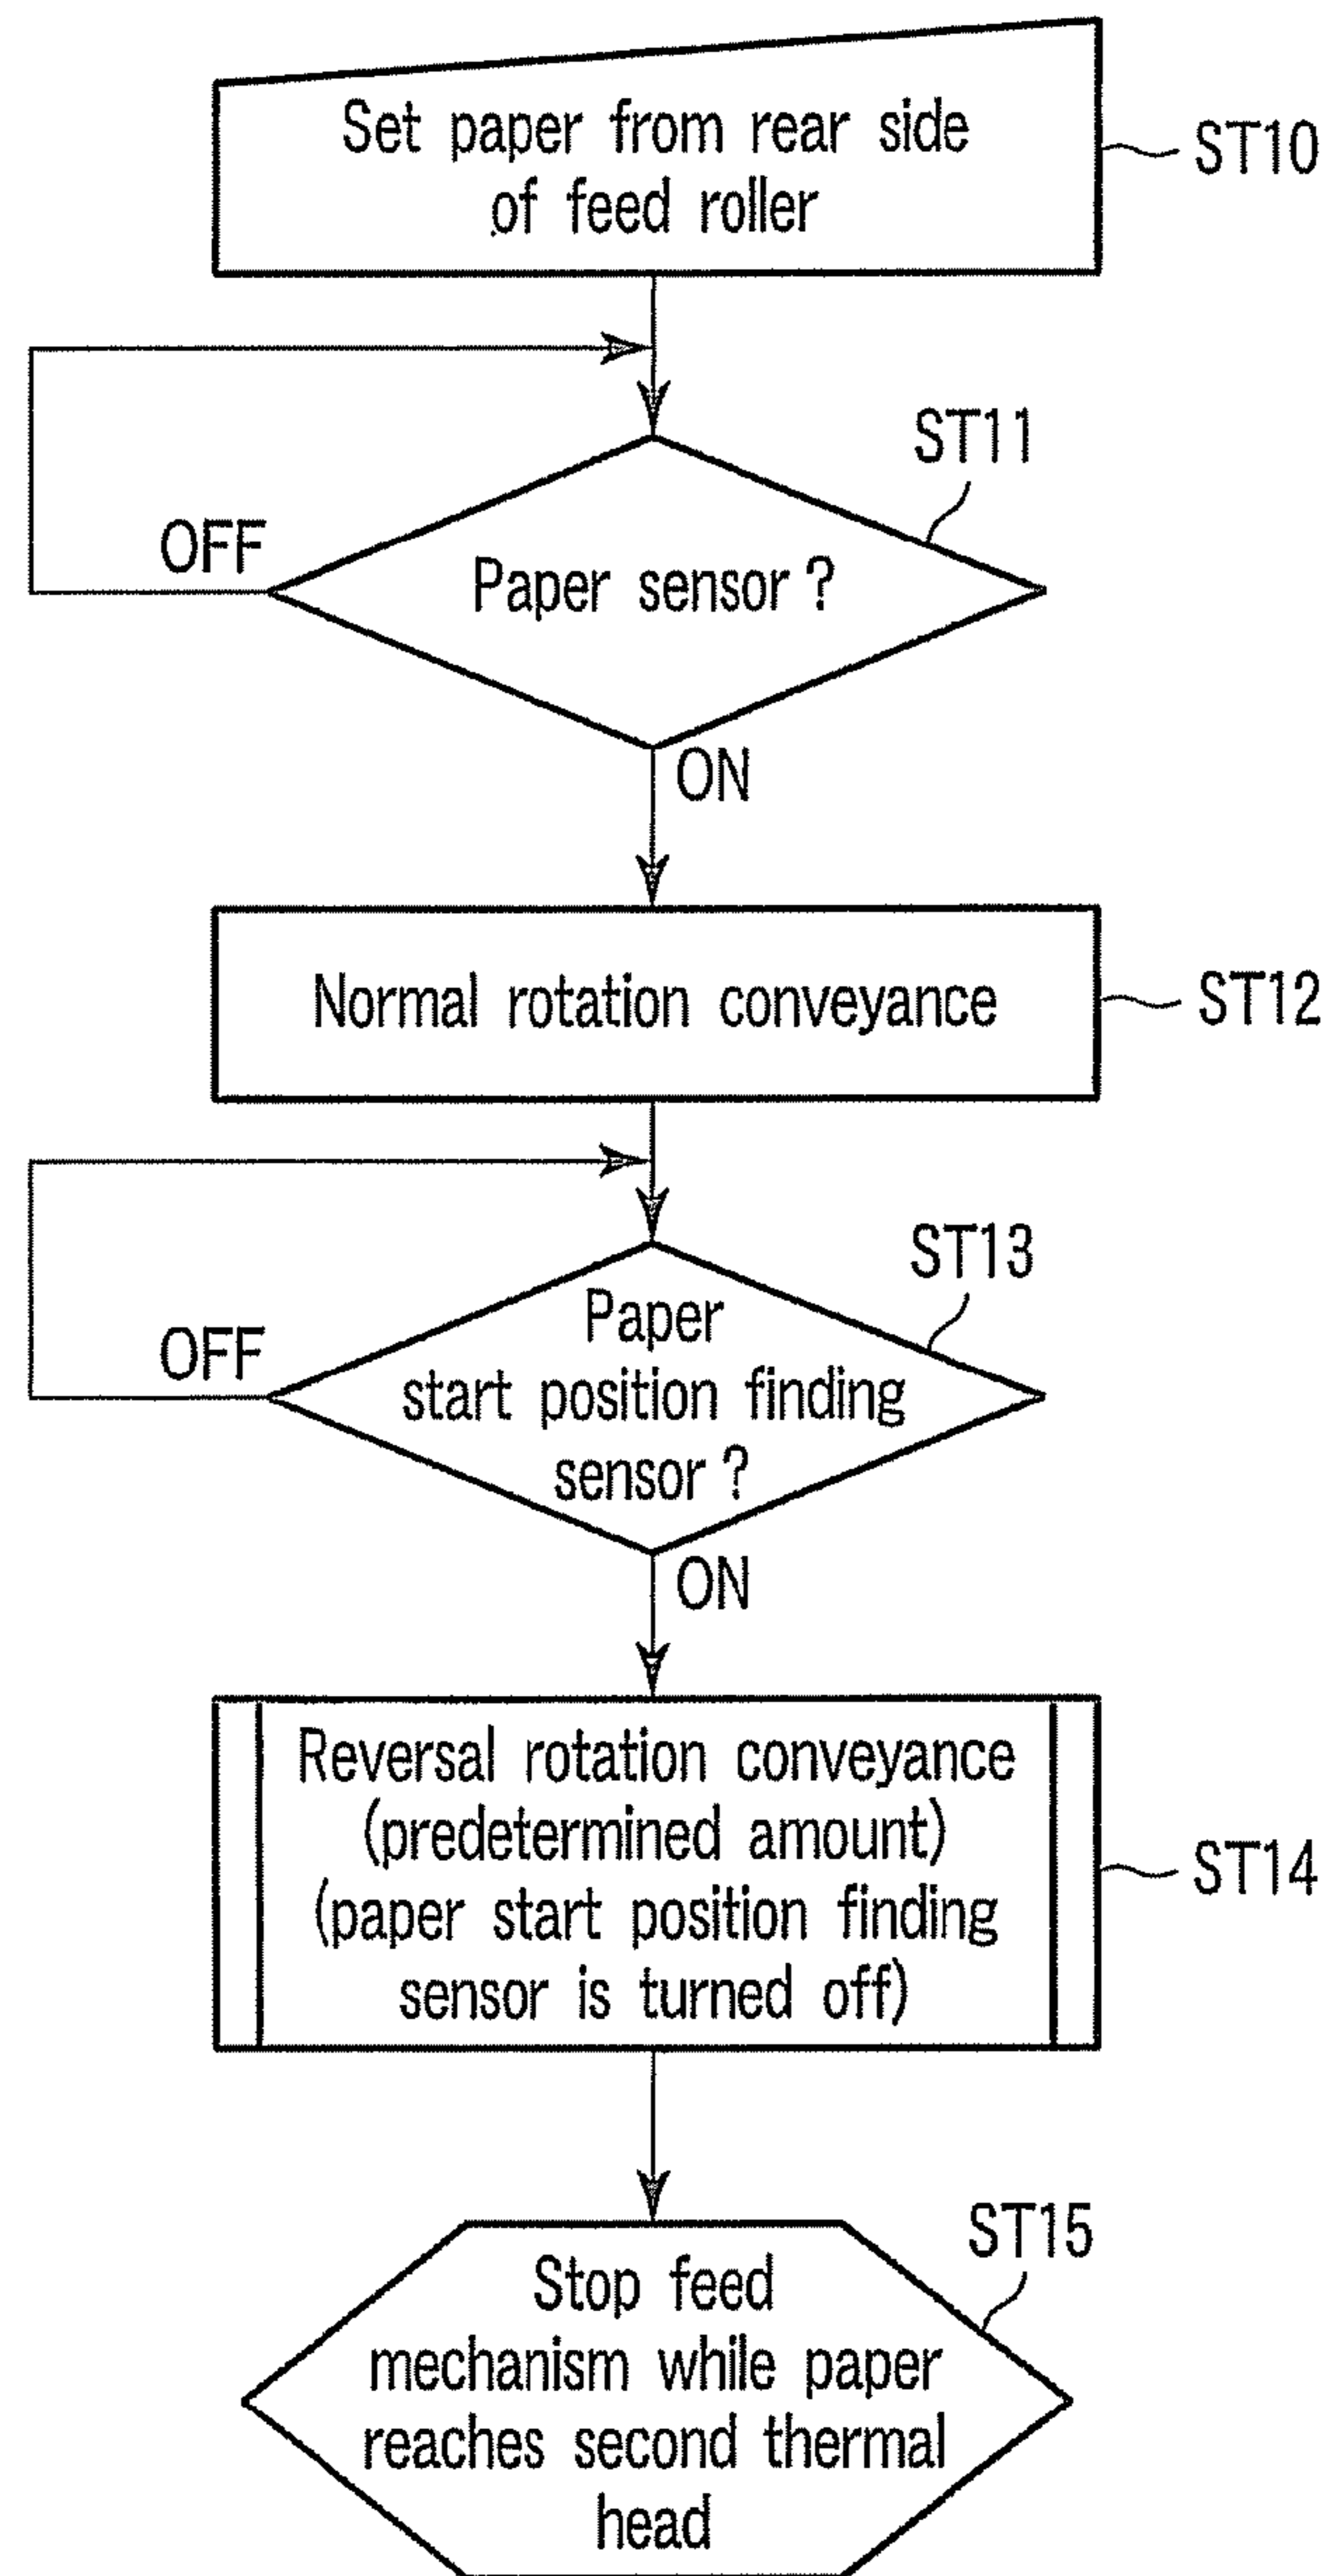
Set paper from rear side of feed roller

ST10

ST11

OFF

Paper sensor ?

ON

Normal rotation conveyance

ST12

ST13

OFF

Paper start position finding sensor ?

ON

Reversal rotation conveyance (predetermined amount) (paper start position finding sensor is turned off)

ST14

ST15

Stop feed mechanism while paper reaches second thermal head